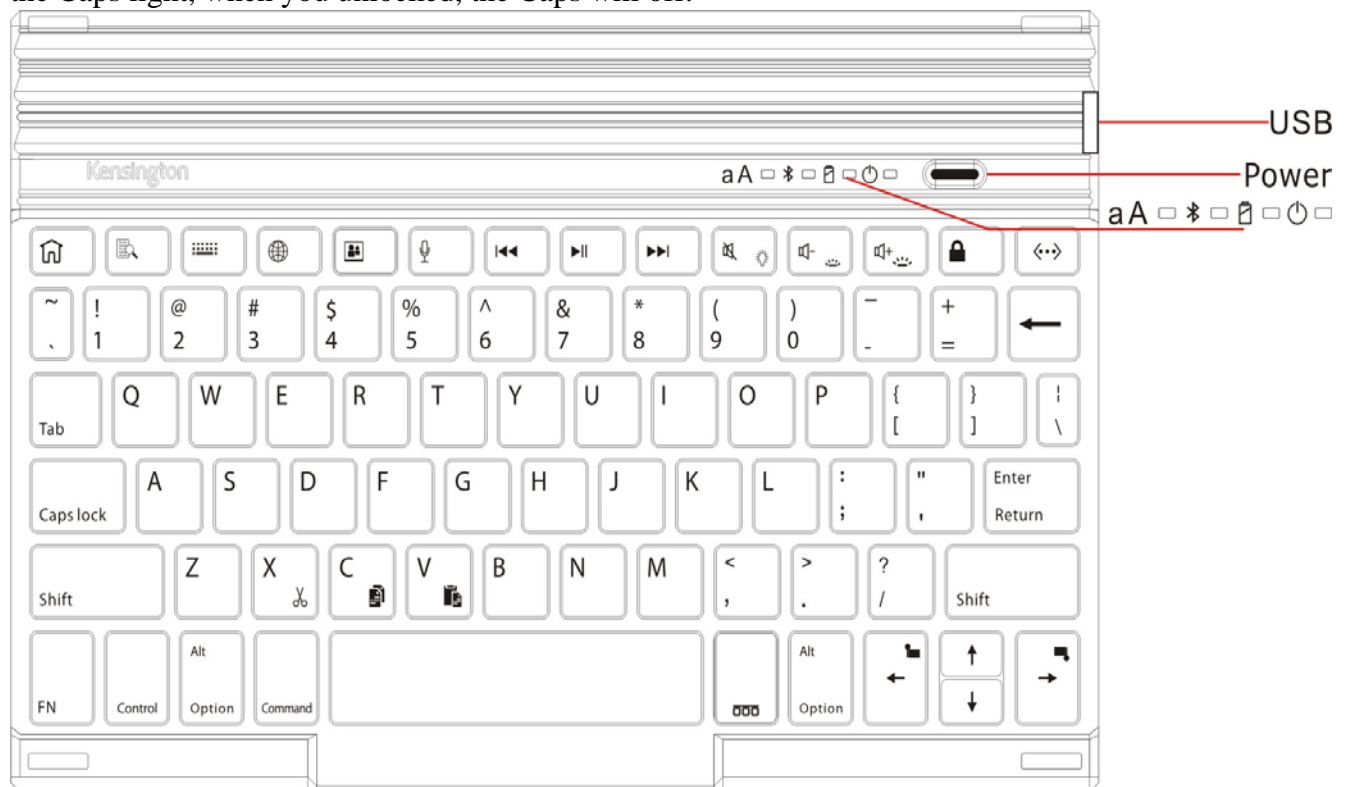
the Caps light, when you unlocked, the Caps will off.

USB
Kensington
aA
Power
aA

~ `
! 1
@ 2
# 3
$ 4
% 5
^ 6
& 7
* 8
( 9
) 0
_ -
+ =

Tab
Q
W
E
R
T
Y
U
I
O
P
{ [
} ]
| \

Caps lock
A
S
D
F
G
H
J
K
L
: ;
" '
Enter Return

Shift
Z
X
C
V
B
N
M
< ,
> .
? /
Shift

FN
Control
Alt Option
Command
Alt Option